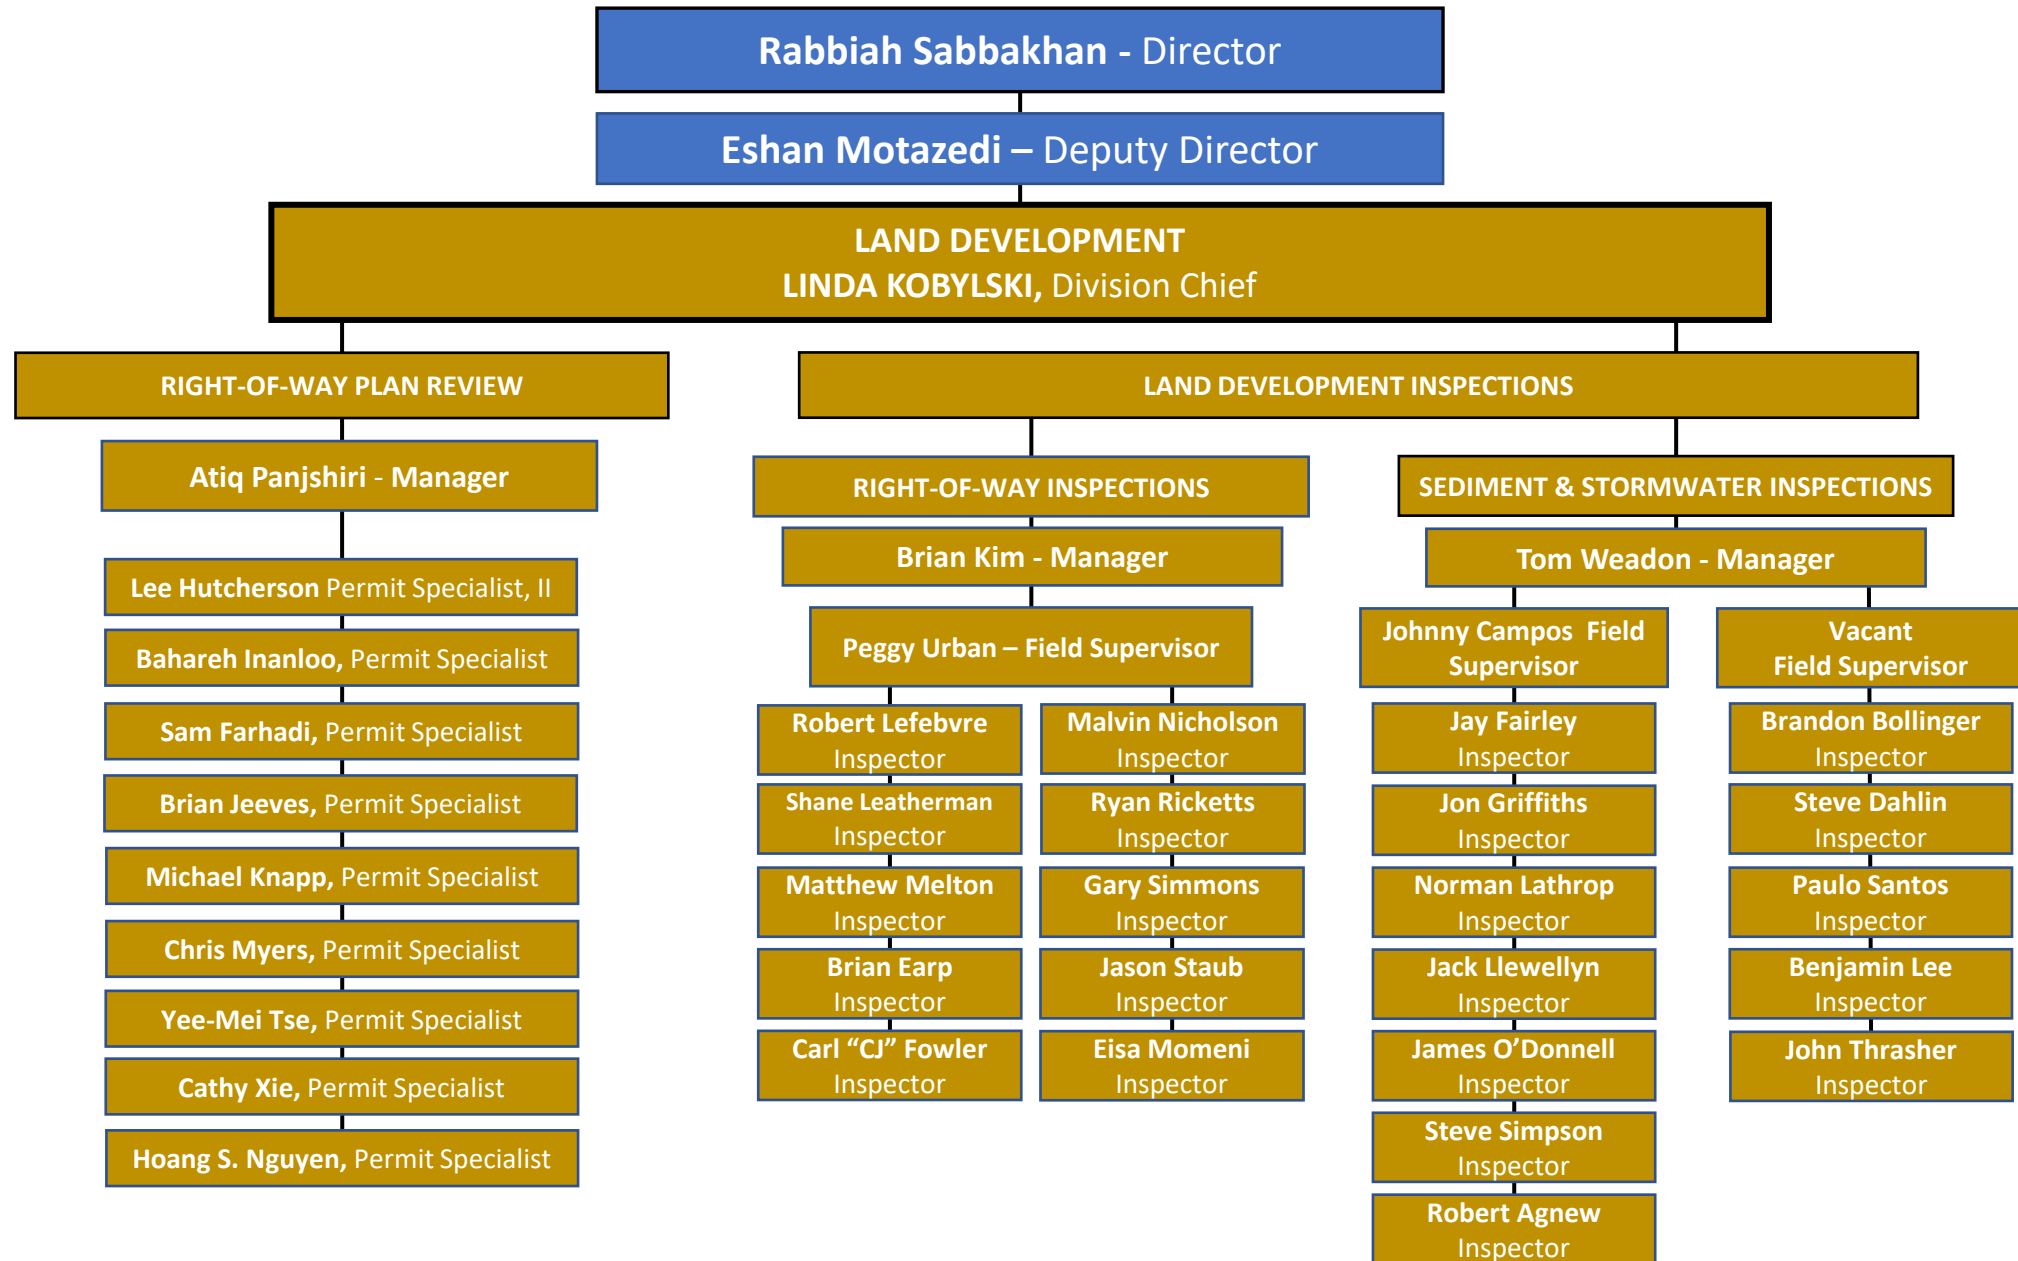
Rabbiah Sabbakhan - Director

Eshan Motazedi – Deputy Director

LAND DEVELOPMENT
LINDA KOBYLSKI, Division Chief

RIGHT-OF-WAY PLAN REVIEW

Atiq Panjshiri - Manager

Lee Hutcherson Permit Specialist, II

Bahareh Inanloo, Permit Specialist

Sam Farhadi, Permit Specialist

Brian Jeeves, Permit Specialist

Michael Knapp, Permit Specialist

Chris Myers, Permit Specialist

Yee-Mei Tse, Permit Specialist

Cathy Xie, Permit Specialist

Hoang S. Nguyen, Permit Specialist

LAND DEVELOPMENT INSPECTIONS

RIGHT-OF-WAY INSPECTIONS

Brian Kim - Manager

Peggy Urban – Field Supervisor

Robert Lefebvre
Inspector

Malvin Nicholson
Inspector

Shane Leatherman
Inspector

Ryan Ricketts
Inspector

Matthew Melton
Inspector

Gary Simmons
Inspector

Brian Earp
Inspector

Jason Staub
Inspector

Carl “CJ” Fowler
Inspector

Eisa Momeni
Inspector

SEDIMENT & STORMWATER INSPECTIONS

Tom Weadon - Manager

Johnny Campos Field Supervisor

Vacant
Field Supervisor

Jay Fairley
Inspector

Jon Griffiths
Inspector

Norman Lathrop
Inspector

Jack Llewellyn
Inspector

James O’Donnell
Inspector

Steve Simpson
Inspector

Robert Agnew
Inspector

Brandon Bollinger
Inspector

Steve Dahlin
Inspector

Paulo Santos
Inspector

Benjamin Lee
Inspector

John Thrasher
Inspector